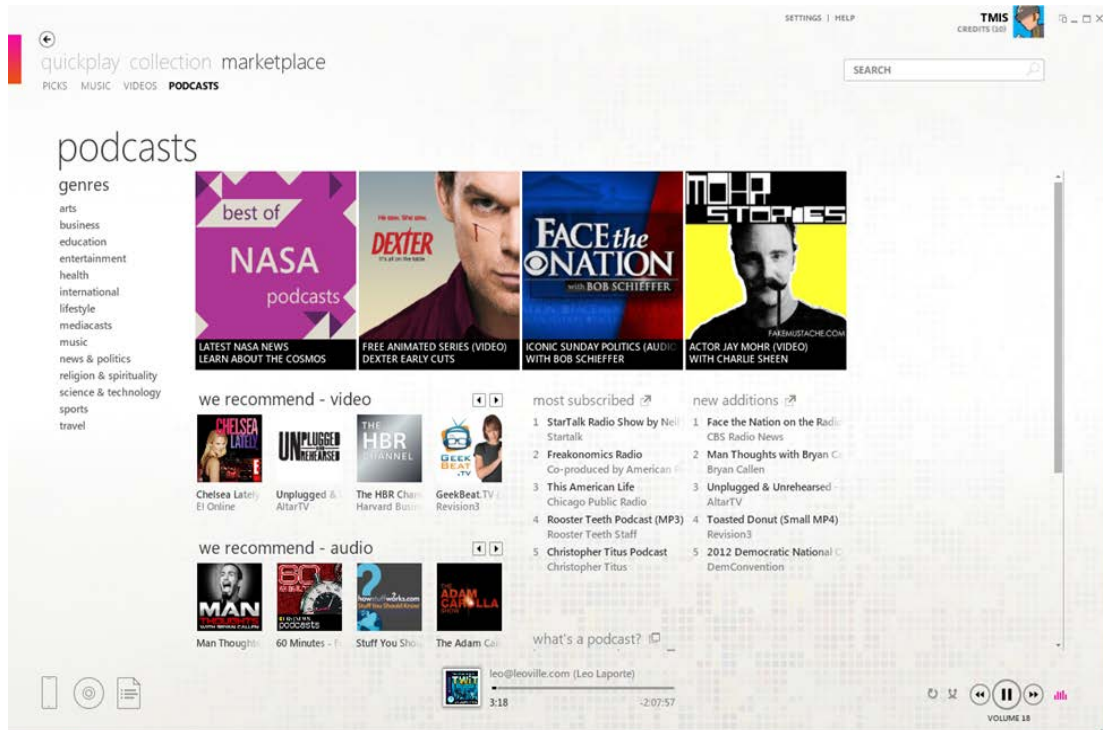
SETTINGS | HELP

TMIS
CREDITS (10)

quickplay collection marketplace

PICKS MUSIC VIDEOS PODCASTS

SEARCH

podcasts

genres

arts
business
education
entertainment
health
international
lifestyle
mediacasts
music
news & politics
religion & spirituality
science & technology
sports
travel

best of NASA podcasts

LATEST NASA NEWS
LEARN ABOUT THE COSMOS

DEXTER

FREE ANIMATED SERIES (VIDEO)
DEXTER EARLY CUTS

FACE the NATION with BOB SCHIEFFER

ICONIC SUNDAY POLITICS (AUDIO)
WITH BOB SCHIEFFER

MOHR STORIES

FAKEMUSTACHE.COM

ACTOR JAY MOHR (VIDEO)
WITH CHARLIE SHEEN

we recommend - video

Chelsea Lately
E! Online

Unplugged &
AltarTV

The HBR Chan
Harvard Busi

GeekBeat.TV
Revision3

we recommend - audio

Man Thought

60 Minutes -

Stuff You Sho

The Adam Ca

most subscribed

1 StarTalk Radio Show by Neil
Startalk

2 Freakonomics Radio
Co-produced by American

3 This American Life
Chicago Public Radio

4 Rooster Teeth Podcast (MP3)
Rooster Teeth Staff

5 Christopher Titus Podcast
Christopher Titus

new additions

1 Face the Nation on the Radio
CBS Radio News

2 Man Thoughts with Bryan Ca
Bryan Callen

3 Unplugged & Unrehearsed
AltarTV

4 Toasted Donut (Small MP4)
Revision3

5 2012 Democratic National C
DemConvention

what's a podcast?

leo@leoville.com (Leo Laporte)

3:18

-2:07:57

VOLUME 18